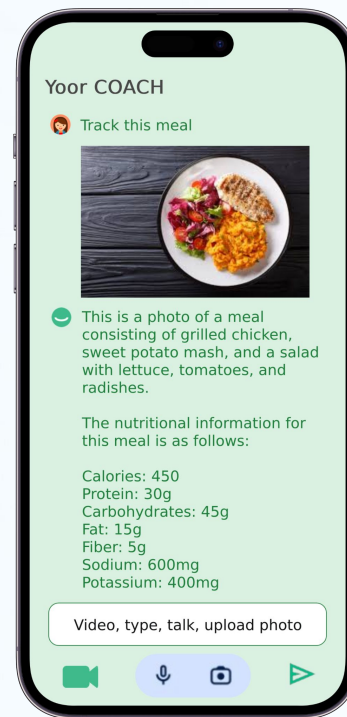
Yoor COACH

Track this meal

This is a photo of a meal consisting of grilled chicken, sweet potato mash, and a salad with lettuce, tomatoes, and radishes.

The nutritional information for this meal is as follows:

Calories: 450
Protein: 30g
Carbohydrates: 45g
Fat: 15g
Fiber: 5g
Sodium: 600mg
Potassium: 400mg

Video, type, talk, upload photo